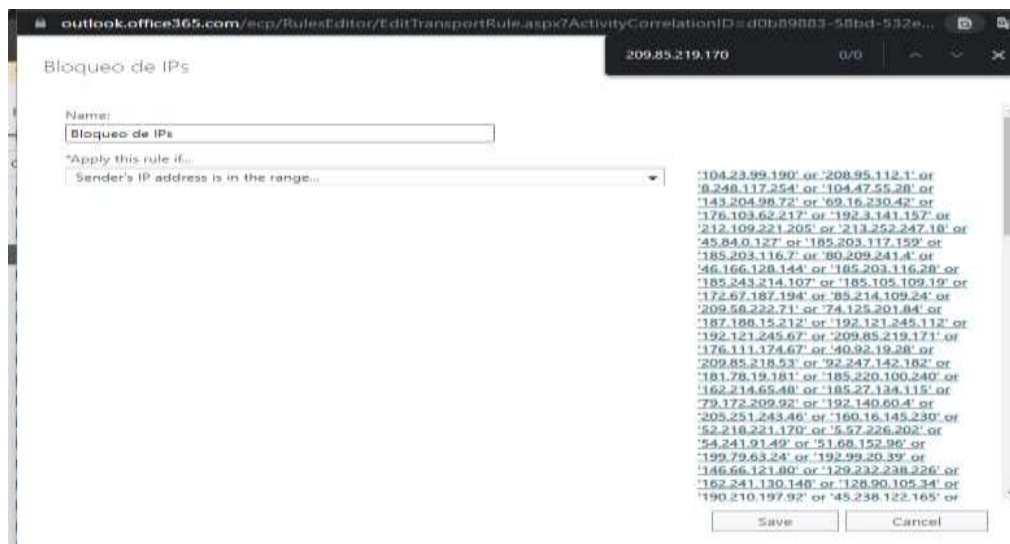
outlook.office365.com/ecp/RulesEditor/EditTransportRule.aspx?ActivityCorrelationID=d0b89883-58bd-532e...

209.85.219.170 0/0

Bloqueo de IPs

Name:

Bloqueo de IPs

*Apply this rule if...

Sender's IP address is in the range...

'104.23.99.190' or '208.95.112.1' or '8.248.117.254' or '104.47.55.28' or '143.204.98.72' or '69.16.230.42' or '176.103.62.217' or '192.3.141.157' or '212.109.221.205' or '213.252.247.18' or '45.84.0.127' or '185.203.117.159' or '185.203.116.7' or '80.209.241.4' or '46.166.128.144' or '185.203.116.28' or '185.243.214.107' or '185.105.109.19' or '172.67.187.194' or '85.214.109.24' or '209.58.222.71' or '74.125.201.84' or '187.188.15.212' or '192.121.245.112' or '192.121.245.67' or '209.85.219.171' or '176.111.174.67' or '40.92.19.28' or '209.85.218.53' or '92.247.142.182' or '181.78.19.181' or '185.220.100.240' or '162.214.65.48' or '185.27.134.115' or '79.172.209.92' or '192.140.60.4' or '205.251.243.46' or '160.16.145.230' or '52.218.221.170' or '5.57.226.202' or '54.241.91.49' or '51.68.152.96' or '199.79.63.24' or '192.99.20.39' or '146.66.121.80' or '129.232.238.226' or '162.241.130.148' or '128.90.105.34' or '190.210.197.92' or '45.238.122.165' or

Save Cancel